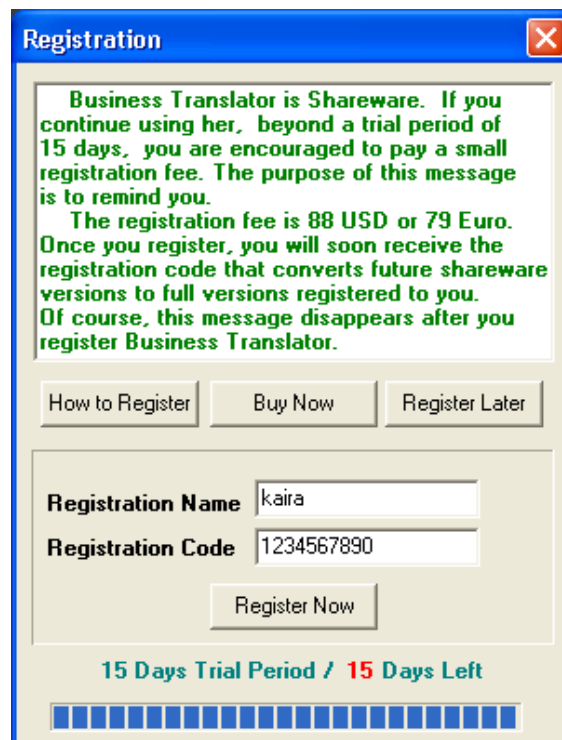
Registration

Business Translator is Shareware. If you continue using her, beyond a trial period of 15 days, you are encouraged to pay a small registration fee. The purpose of this message is to remind you.

The registration fee is 88 USD or 79 Euro. Once you register, you will soon receive the registration code that converts future shareware versions to full versions registered to you.
Of course, this message disappears after you register Business Translator.

How to Register
Buy Now
Register Later

Registration Name kaira
Registration Code 1234567890

Register Now

15 Days Trial Period / 15 Days Left